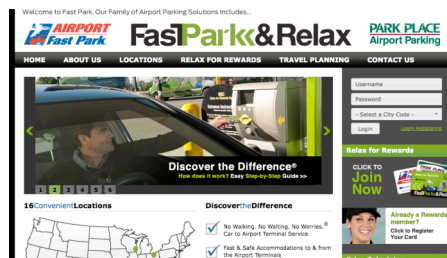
Welcome to Fast Park. Our Family of Airport Parking Solutions Includes...

AIRPORT Fast Park.

FastPark&Relax

PARK PLACE Airport Parking

HOME ABOUT US LOCATIONS RELAX FOR REWARDS TRAVEL PLANNING CONTACT US

Username

Password

- Select a City Code -

Login

Login Assistance

Discover the Difference®

How does it work? Easy Step-by-Step Guide >>

1 2 3 4 5 6

Relax for Rewards

CLICK TO Join Now

16ConvenientLocations

DiscovertheDifference

No Walking. No Waiting. No Worries.® Car to Airport Terminal Service

Fast & Safe Accommodations to & from the Airport Terminals

Already a Rewards member? Click to Register Your Card